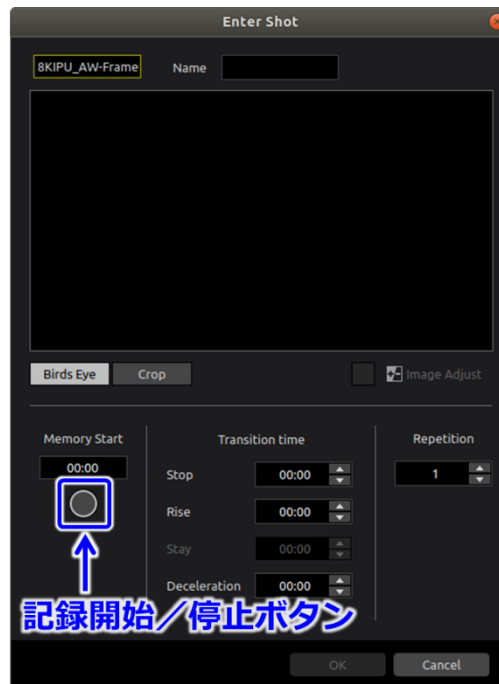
Enter Shot

8KIPU_AW-Frame Name

Birds Eye Crop

Image Adjust

Memory Start

00:00

Transition time

Stop 00:00

Rise 00:00

Stay 00:00

Deceleration 00:00

Repetition

1

記録開始／停止ボタン

OK Cancel